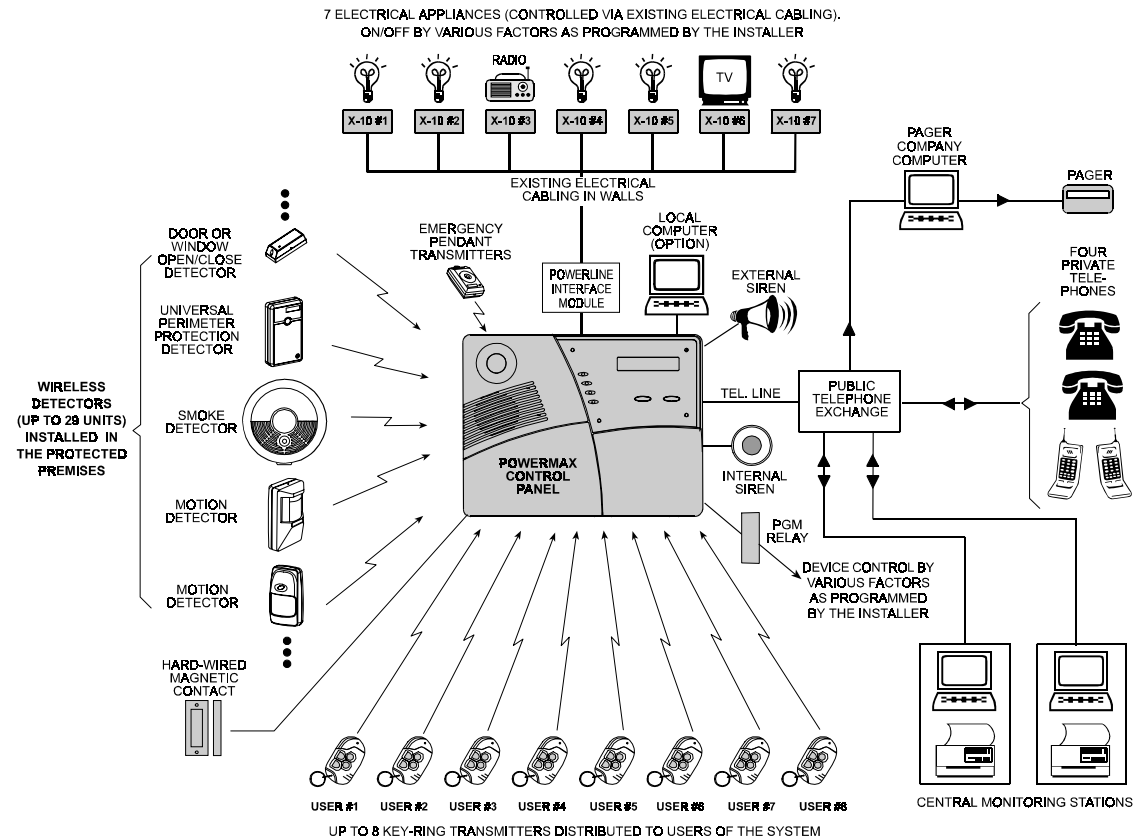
7 ELECTRICAL APPLIANCES (CONTROLLED VIA EXISTING ELECTRICAL CABLING). ON/OFF BY VARIOUS FACTORS AS PROGRAMMED BY THE INSTALLER

RADIO

TV

X-10 #1
X-10 #2
X-10 #3
X-10 #4
X-10 #5
X-10 #6
X-10 #7

EXISTING ELECTRICAL CABLING IN WALLS

PAGER COMPANY COMPUTER

PAGER

DOOR OR WINDOW OPEN/CLOSE DETECTOR

EMERGENCY PENDANT TRANSMITTERS

POWERLINE INTERFACE MODULE

LOCAL COMPUTER (OPTION)

EXTERNAL SIREN

FOUR PRIVATE TELEPHONES

UNIVERSAL PERIMETER PROTECTION DETECTOR

WIRELESS DETECTORS (UP TO 29 UNITS) INSTALLED IN THE PROTECTED PREMISES

SMOKE DETECTOR

TEL. LINE

PUBLIC TELEPHONE EXCHANGE

POWERMAX CONTROL PANEL

INTERNAL SIREN

MOTION DETECTOR

PGM RELAY

MOTION DETECTOR

DEVICE CONTROL BY VARIOUS FACTORS AS PROGRAMMED BY THE INSTALLER

HARD-WIRED MAGNETIC CONTACT

USER #1
USER #2
USER #3
USER #4
USER #5
USER #6
USER #7
USER #8

CENTRAL MONITORING STATIONS

UP TO 8 KEY-RING TRANSMITTERS DISTRIBUTED TO USERS OF THE SYSTEM